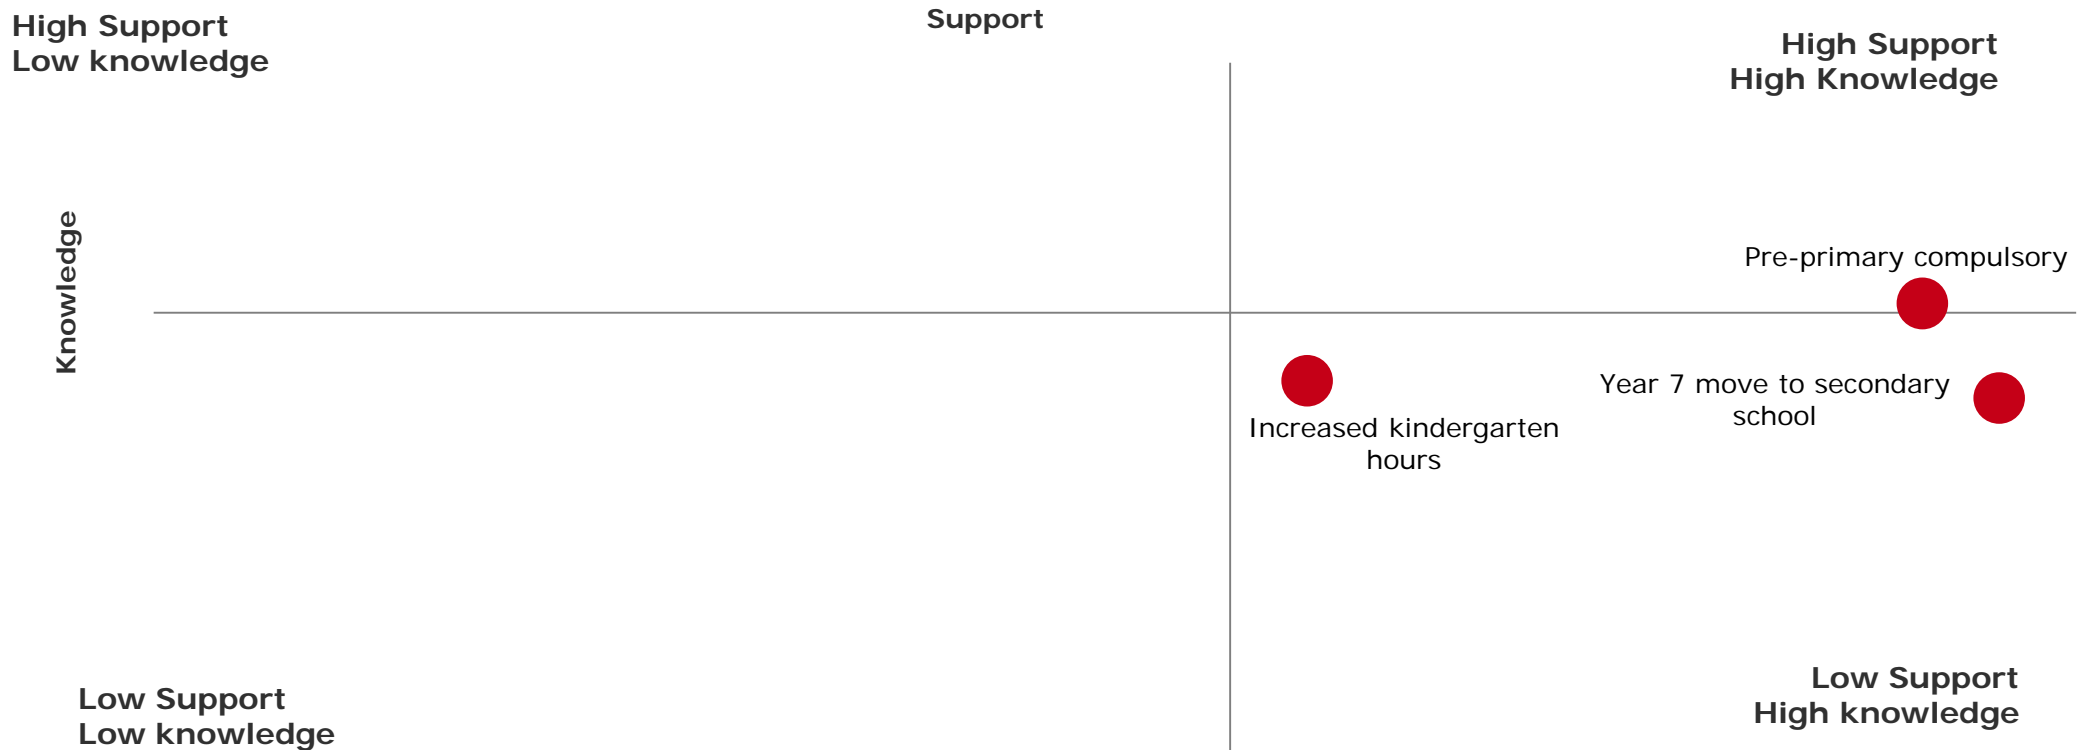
High Support
Low knowledge

Support

High Support
High Knowledge

Knowledge

Pre-primary compulsory

Year 7 move to secondary school

Increased kindergarten hours

Low Support
Low knowledge

Low Support
High knowledge